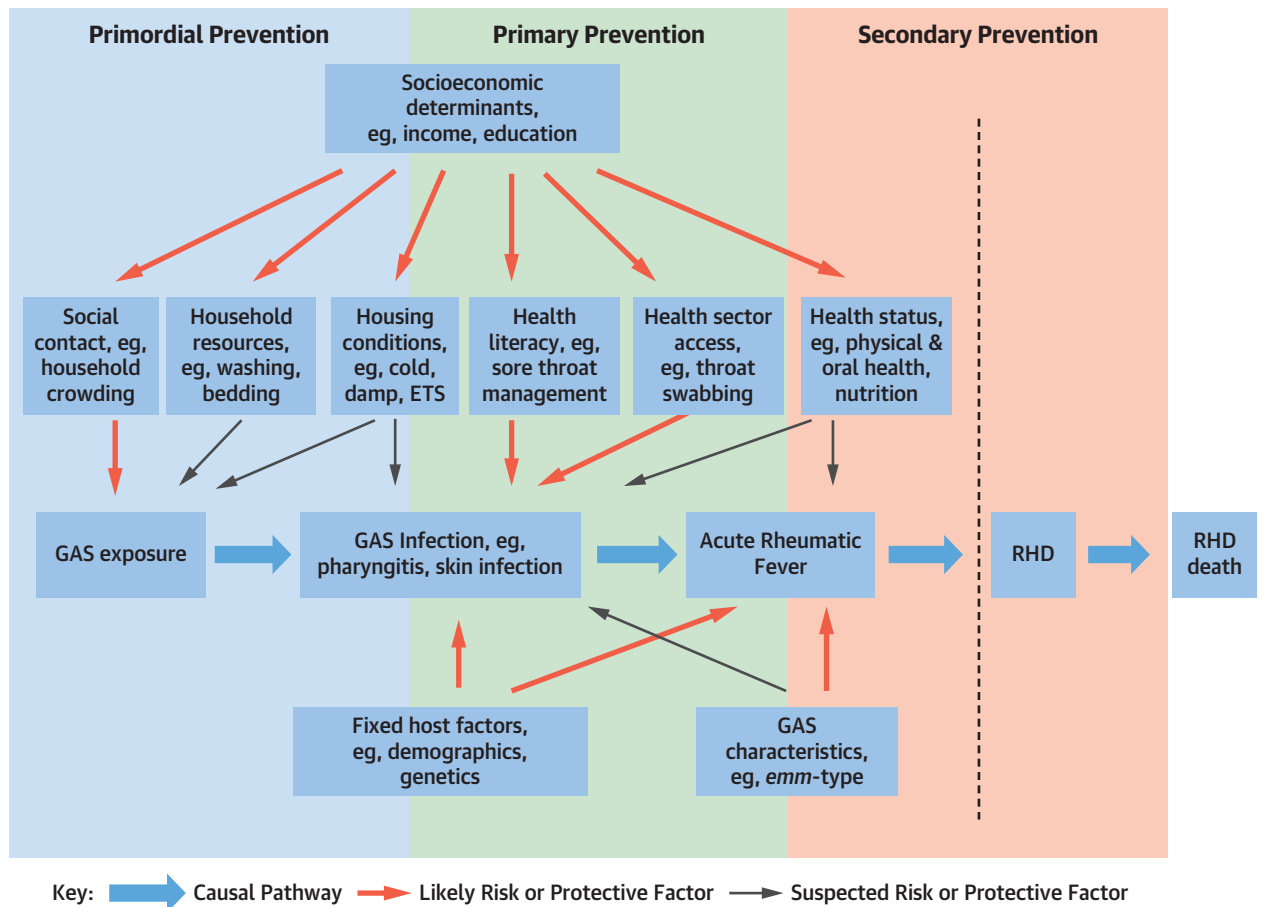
Primordial Prevention

Primary Prevention

Secondary Prevention

Socioeconomic determinants, eg, income, education

Social contact, eg, household crowding

Household resources, eg, washing, bedding

Housing conditions, eg, cold, damp, ETS

Health literacy, eg, sore throat management

Health sector access, eg, throat swabbing

Health status, eg, physical & oral health, nutrition

GAS exposure

GAS Infection, eg, pharyngitis, skin infection

Acute Rheumatic Fever

RHD

RHD death

Fixed host factors, eg, demographics, genetics

GAS characteristics, eg, emm-type

Key: Causal Pathway Likely Risk or Protective Factor Suspected Risk or Protective Factor